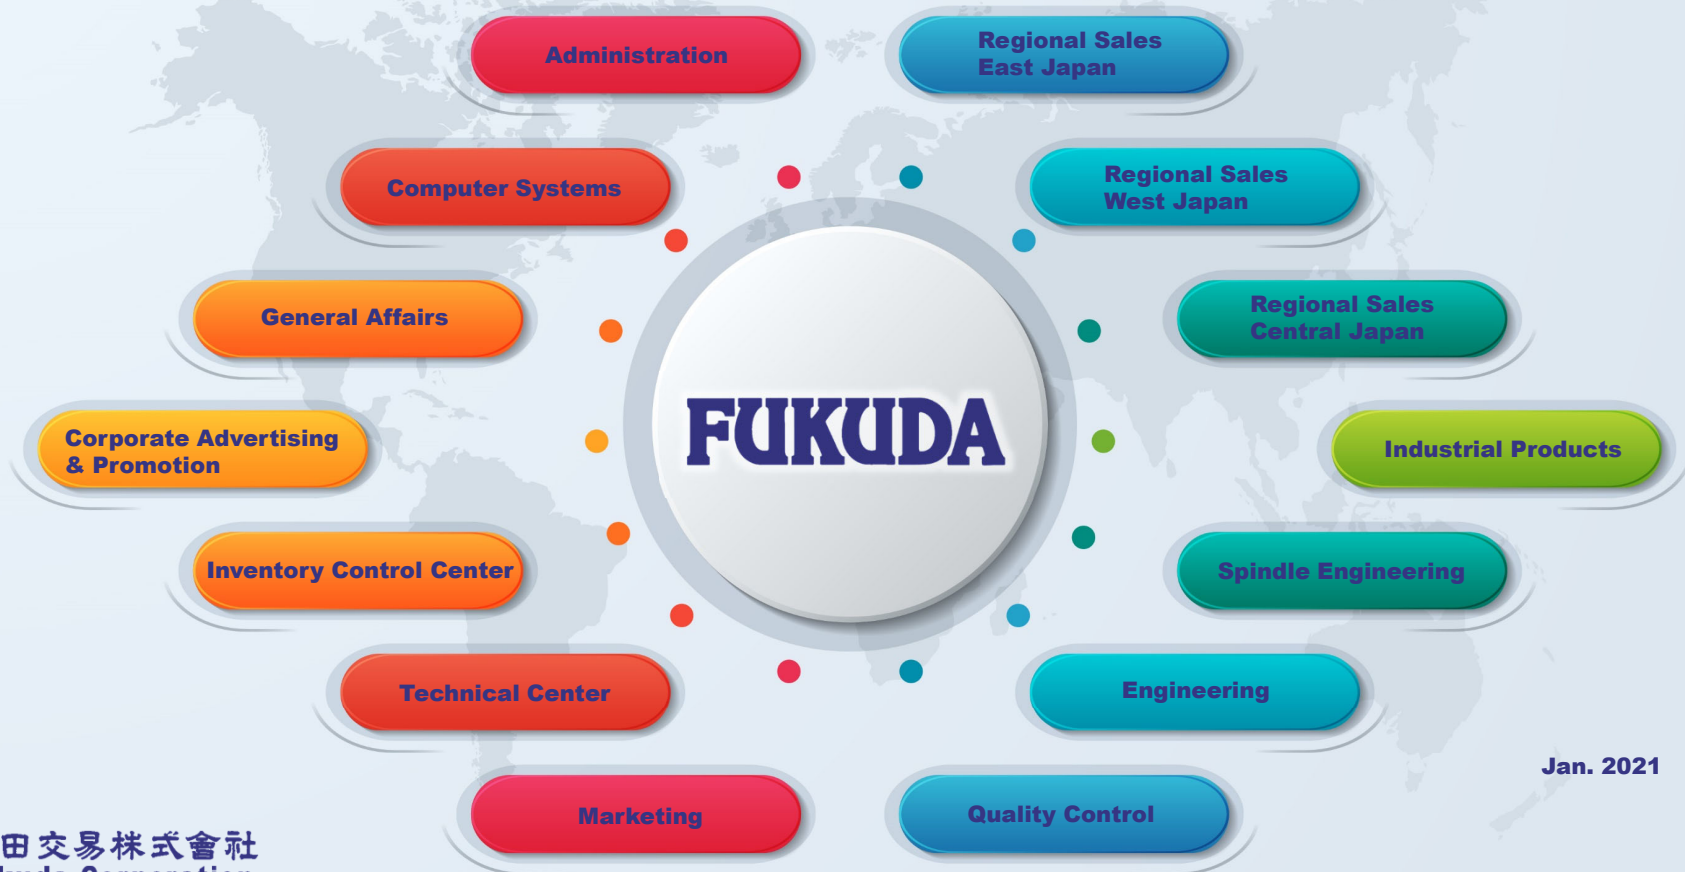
Administration

Regional Sales East Japan

Computer Systems

Regional Sales West Japan

General Affairs

Regional Sales Central Japan

Corporate Advertising & Promotion

FUKUDA

Industrial Products

Inventory Control Center

Spindle Engineering

Technical Center

Engineering

Jan. 2021

Marketing

Quality Control

田交易株式會社

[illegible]